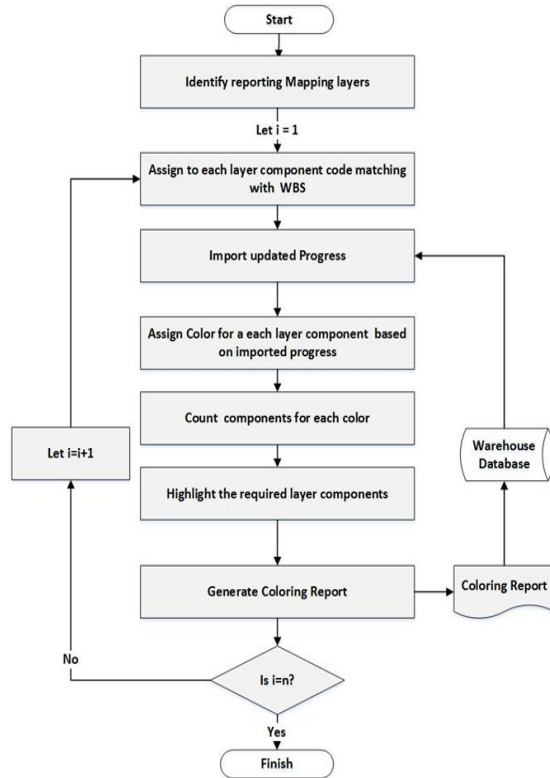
Start

Identify reporting Mapping layers

Let i = 1

Assign to each layer component code matching with WBS

Import updated Progress

Assign Color for a each layer component based on imported progress

Count components for each color

Let i=i+1

Warehouse Database

Highlight the required layer components

Generate Coloring Report

Coloring Report

No

Is i=n?

Yes

Finish